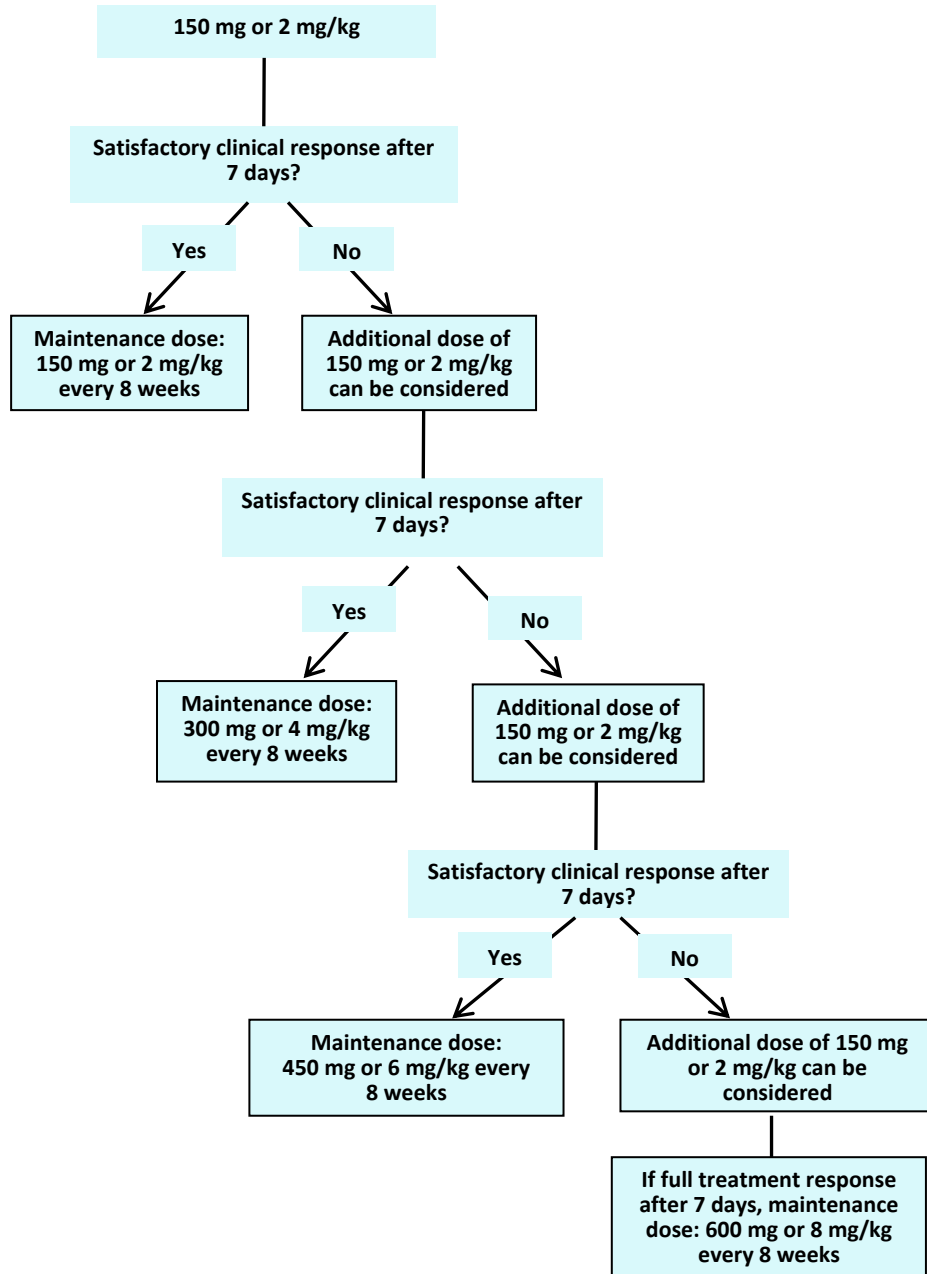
150 mg or 2 mg/kg

Satisfactory clinical response after 7 days?

Yes

No

Maintenance dose: 150 mg or 2 mg/kg every 8 weeks

Additional dose of 150 mg or 2 mg/kg can be considered

Satisfactory clinical response after 7 days?

Yes

No

Maintenance dose: 300 mg or 4 mg/kg every 8 weeks

Additional dose of 150 mg or 2 mg/kg can be considered

Satisfactory clinical response after 7 days?

Yes

No

Maintenance dose: 450 mg or 6 mg/kg every 8 weeks

Additional dose of 150 mg or 2 mg/kg can be considered

If full treatment response after 7 days, maintenance dose: 600 mg or 8 mg/kg every 8 weeks